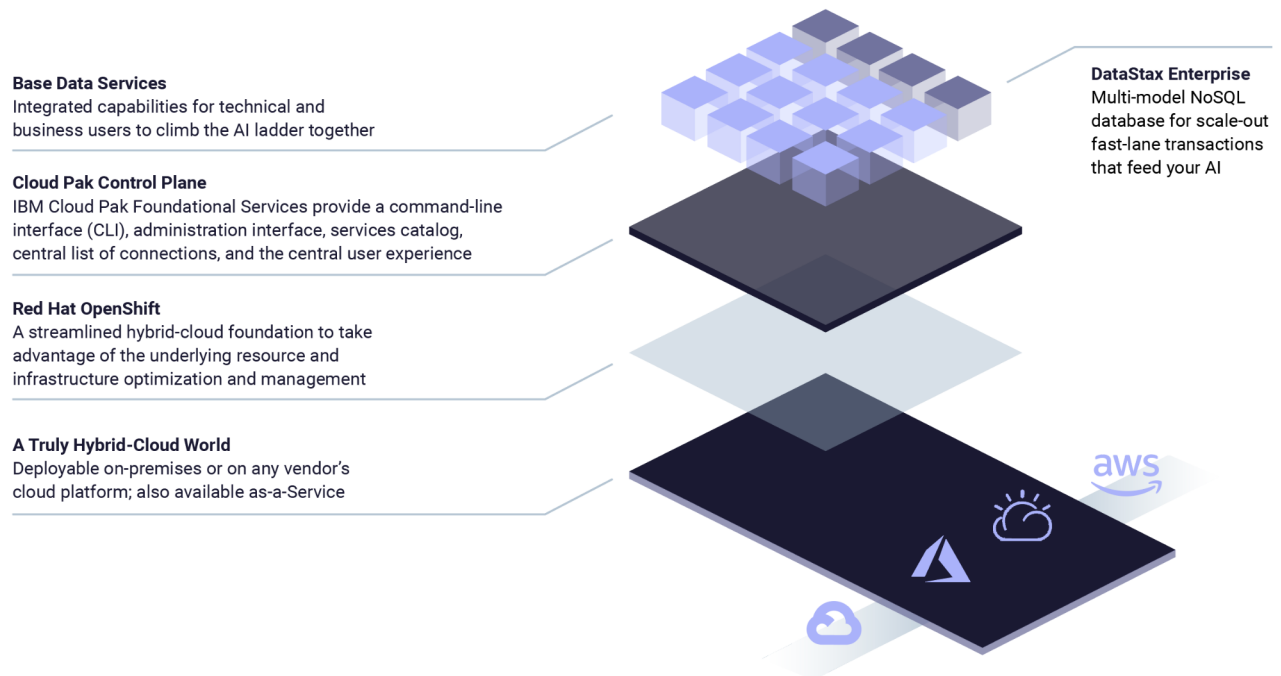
Base Data Services
Integrated capabilities for technical and business users to climb the AI ladder together

Cloud Pak Control Plane
IBM Cloud Pak Foundational Services provide a command-line interface (CLI), administration interface, services catalog, central list of connections, and the central user experience

Red Hat OpenShift
A streamlined hybrid-cloud foundation to take advantage of the underlying resource and infrastructure optimization and management

A Truly Hybrid-Cloud World
Deployable on-premises or on any vendor's cloud platform; also available as-a-Service

DataStax Enterprise
Multi-model NoSQL database for scale-out fast-lane transactions that feed your AI

aws